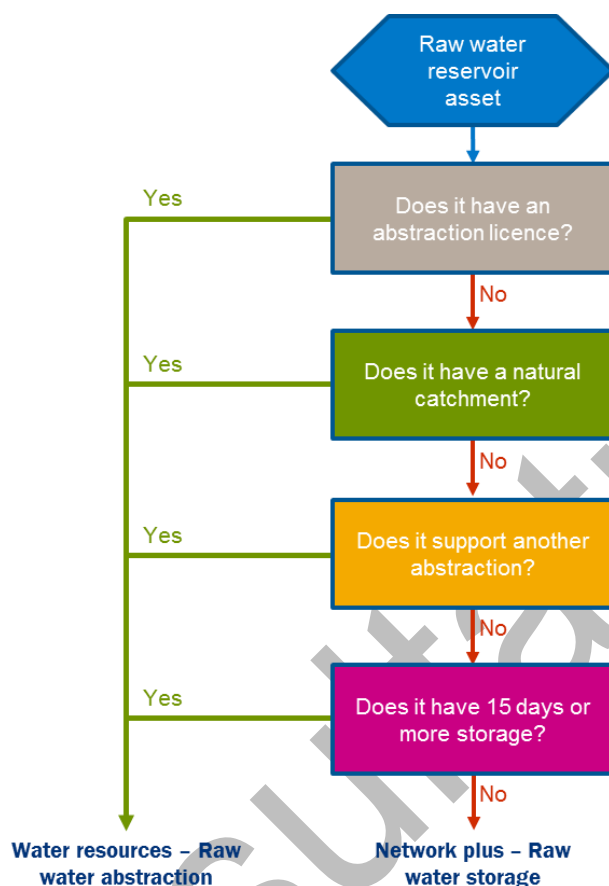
Raw water reservoir asset

Yes

Does it have an abstraction licence?

No

Yes

Does it have a natural catchment?

No

Yes

Does it support another abstraction?

No

Yes

Does it have 15 days or more storage?

No

Water resources – Raw water abstraction

Network plus – Raw water storage